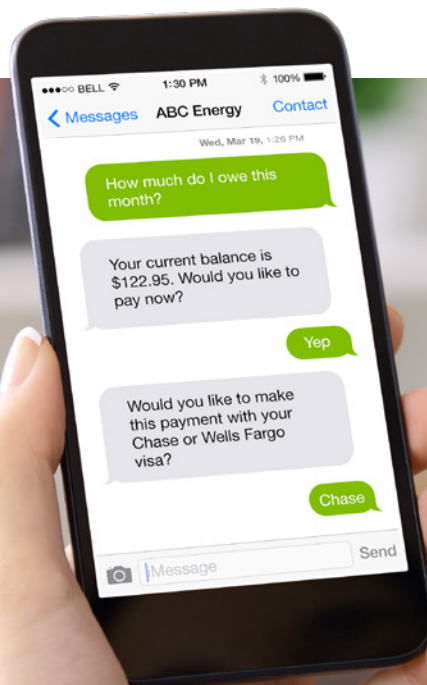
●●●○○ BELL 1:30 PM 100%

Messages ABC Energy Contact

Wed, Mar 19, 1:26 PM

How much do I owe this month?

Your current balance is $122.95. Would you like to pay now?

Yep

Would you like to make this payment with your Chase or Wells Fargo visa?

Chase

Message

Send